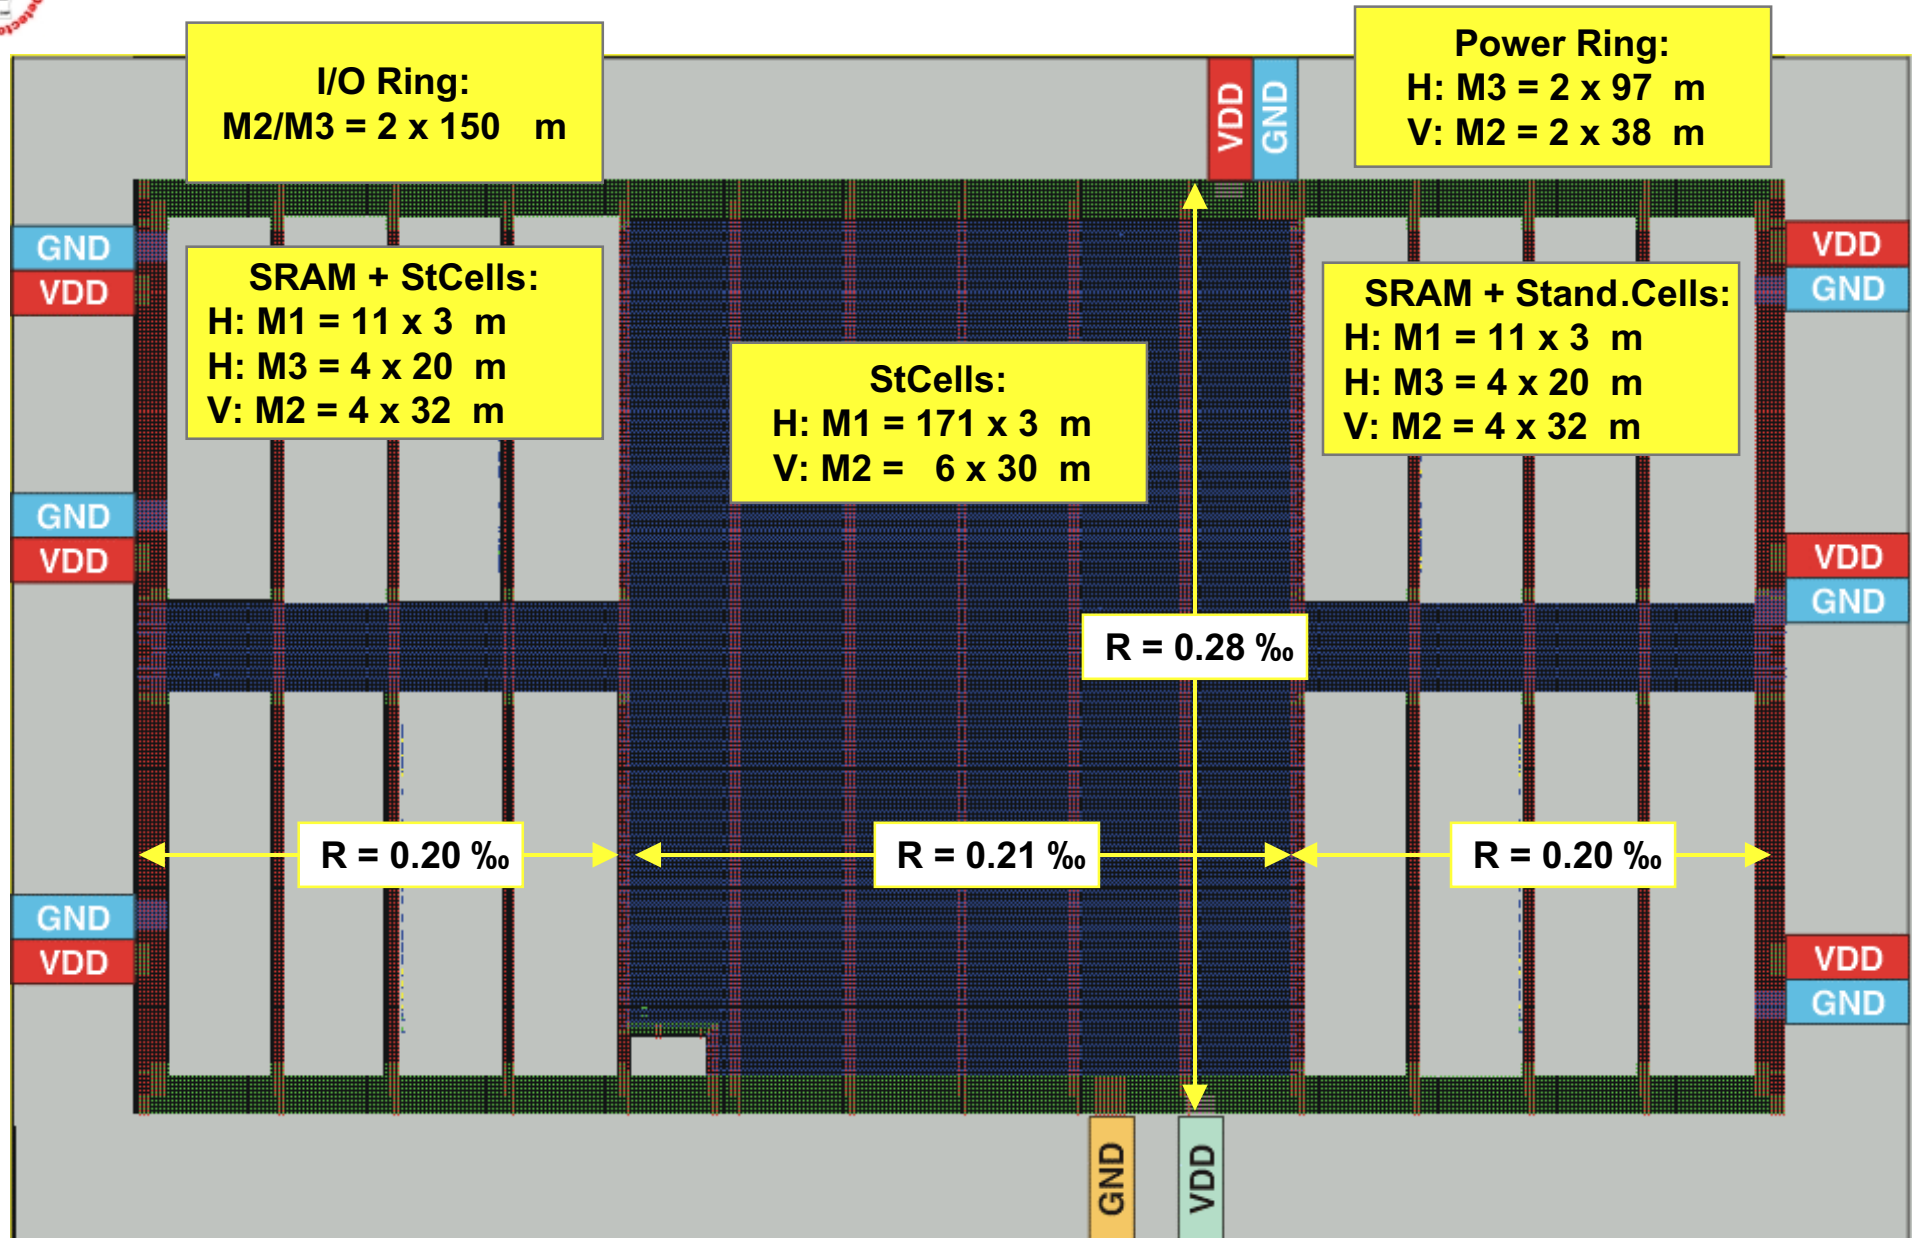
I/O Ring:
M2/M3 = 2 x 150 m

VDD GND

Power Ring:
H: M3 = 2 x 97 m
V: M2 = 2 x 38 m

GND
VDD

SRAM + StCells:
H: M1 = 11 x 3 m
H: M3 = 4 x 20 m
V: M2 = 4 x 32 m

StCells:
H: M1 = 171 x 3 m
V: M2 = 6 x 30 m

VDD
GND

SRAM + Stand.Cells:
H: M1 = 11 x 3 m
H: M3 = 4 x 20 m
V: M2 = 4 x 32 m

GND
VDD

VDD
GND

R = 0.28 ‰

R = 0.20 ‰

R = 0.21 ‰

R = 0.20 ‰

GND
VDD

VDD
GND

GND VDD